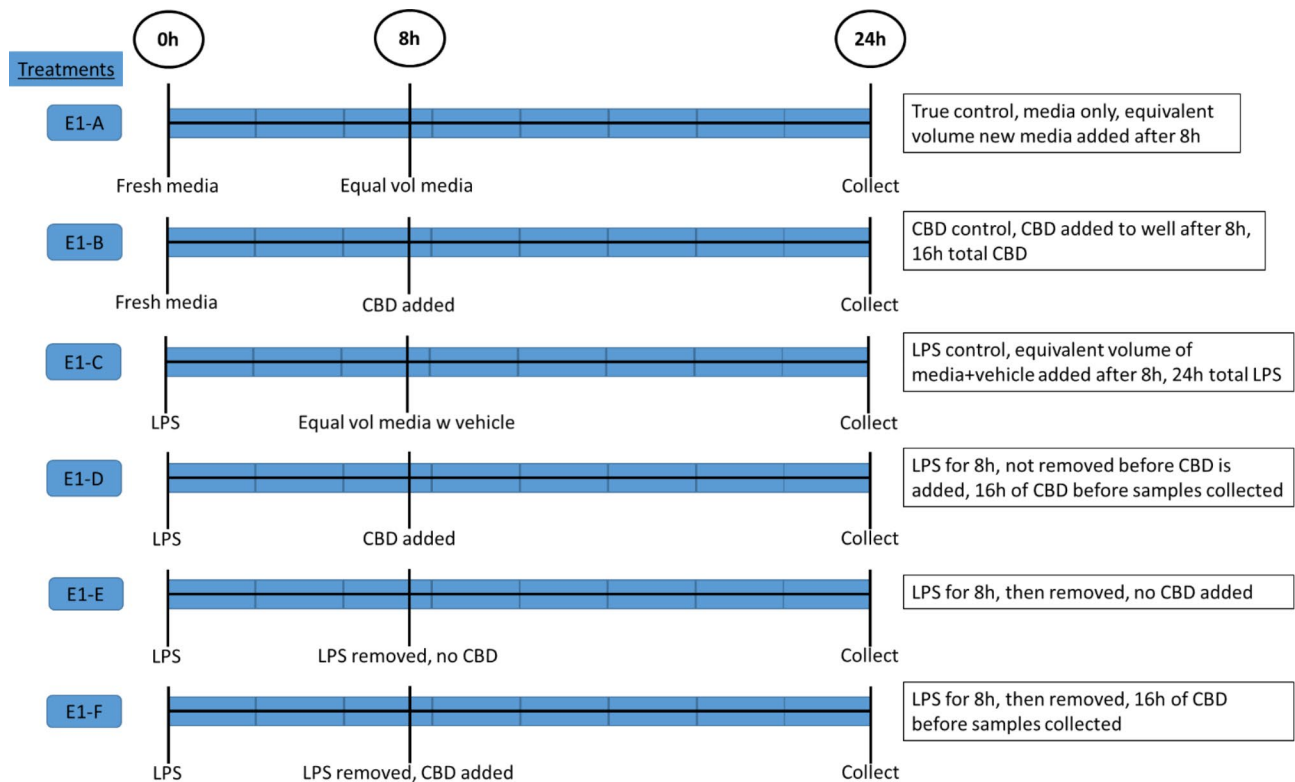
0h

8h

24h

Treatments

E1-A

Fresh media

Equal vol media

Collect

True control, media only, equivalent volume new media added after 8h

E1-B

Fresh media

CBD added

Collect

CBD control, CBD added to well after 8h, 16h total CBD

E1-C

LPS

Equal vol media w vehicle

Collect

LPS control, equivalent volume of media+vehicle added after 8h, 24h total LPS

E1-D

LPS

CBD added

Collect

LPS for 8h, not removed before CBD is added, 16h of CBD before samples collected

E1-E

LPS

LPS removed, no CBD

Collect

LPS for 8h, then removed, no CBD added

E1-F

LPS

LPS removed, CBD added

Collect

LPS for 8h, then removed, 16h of CBD before samples collected